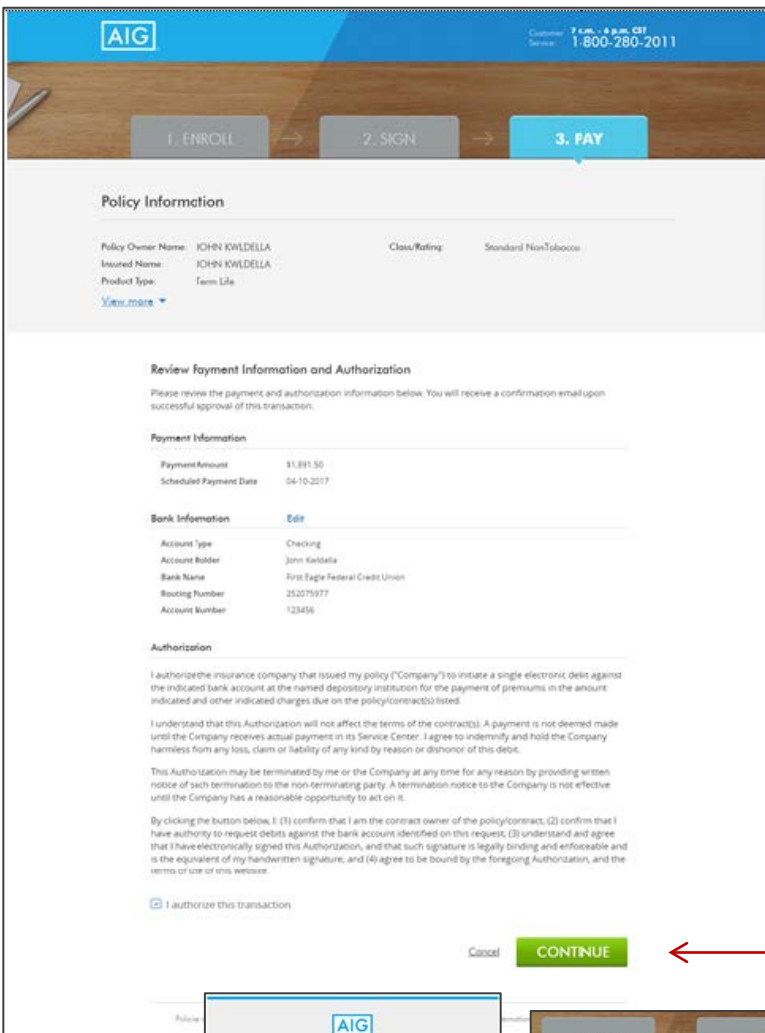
AIG

Customer Service 7 a.m. - 6 p.m. CST 1-800-280-2011

1. ENROLL

2. SIGN

3. PAY

Policy Information

Policy Owner Name: JOHN KWLDELLA
Insured Name: JOHN KWLDELLA
Product Type: Term Life
View more ▾

Class/Rating Standard NonTobacco

Review Payment Information and Authorization

Please review the payment and authorization information below. You will receive a confirmation email upon successful approval of this transaction.

Payment Information

| Payment Amount | $1,891.50 |
|---|---|
| Scheduled Payment Date | 04-10-2017 |

Bank Information Edit

| Account Type | Checking |
|---|---|
| Account Holder | John Kwldella |
| Bank Name | First Eagle Federal Credit Union |
| Routing Number | 252075977 |
| Account Number | 123456 |

Authorization

I authorizethe insurance company that issued my policy ("Company") to initiate a single electronic debit against the indicated bank account at the named depository institution for the payment of premiums in the amount indicated and other indicated charges due on the policy/contract(s) listed.

I understand that this Authorization will not affect the terms of the contract(s). A payment is not deemed made until the Company receives actual payment in its Service Center. I agree to indemnify and hold the Company harmless from any loss, claim or liability of any kind by reason or dishonor of this debit.

This Authorization may be terminated by me or the Company at any time for any reason by providing written notice of such termination to the non-terminating party. A termination notice to the Company is not effective until the Company has a reasonable opportunity to act on it.

By clicking the button below, I: (1) confirm that I am the contract owner of the policy/contract; (2) confirm that I have authority to request debits against the bank account identified on this request; (3) understand and agree that I have electronically signed this Authorization, and that such signature is legally binding and enforceable and is the equivalent of my handwritten signature; and (4) agree to be bound by the foregoing Authorization, and the terms of use of this website.

I authorize this transaction

Cancel CONTINUE

Policies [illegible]

AIG